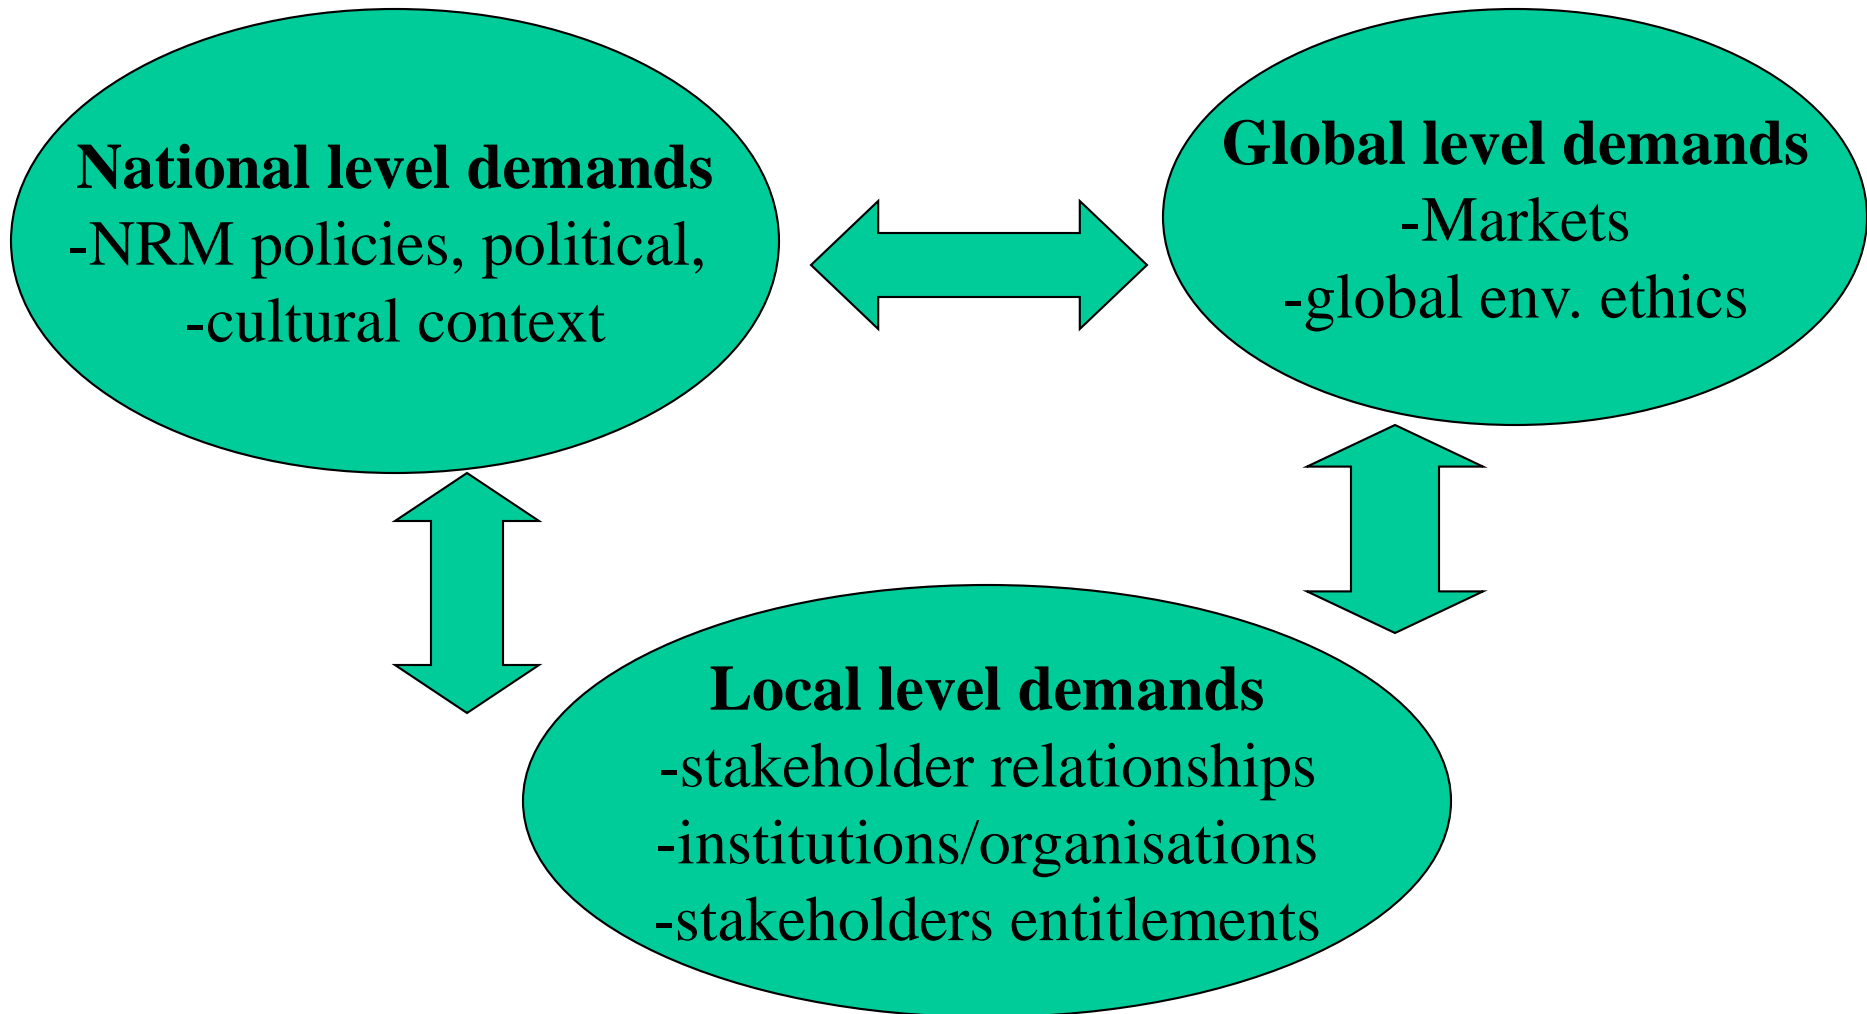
**National level demands**
-NRM policies, political,
-cultural context

**Global level demands**
-Markets
-global env. ethics

**Local level demands**
-stakeholder relationships
-institutions/organisations
-stakeholders entitlements